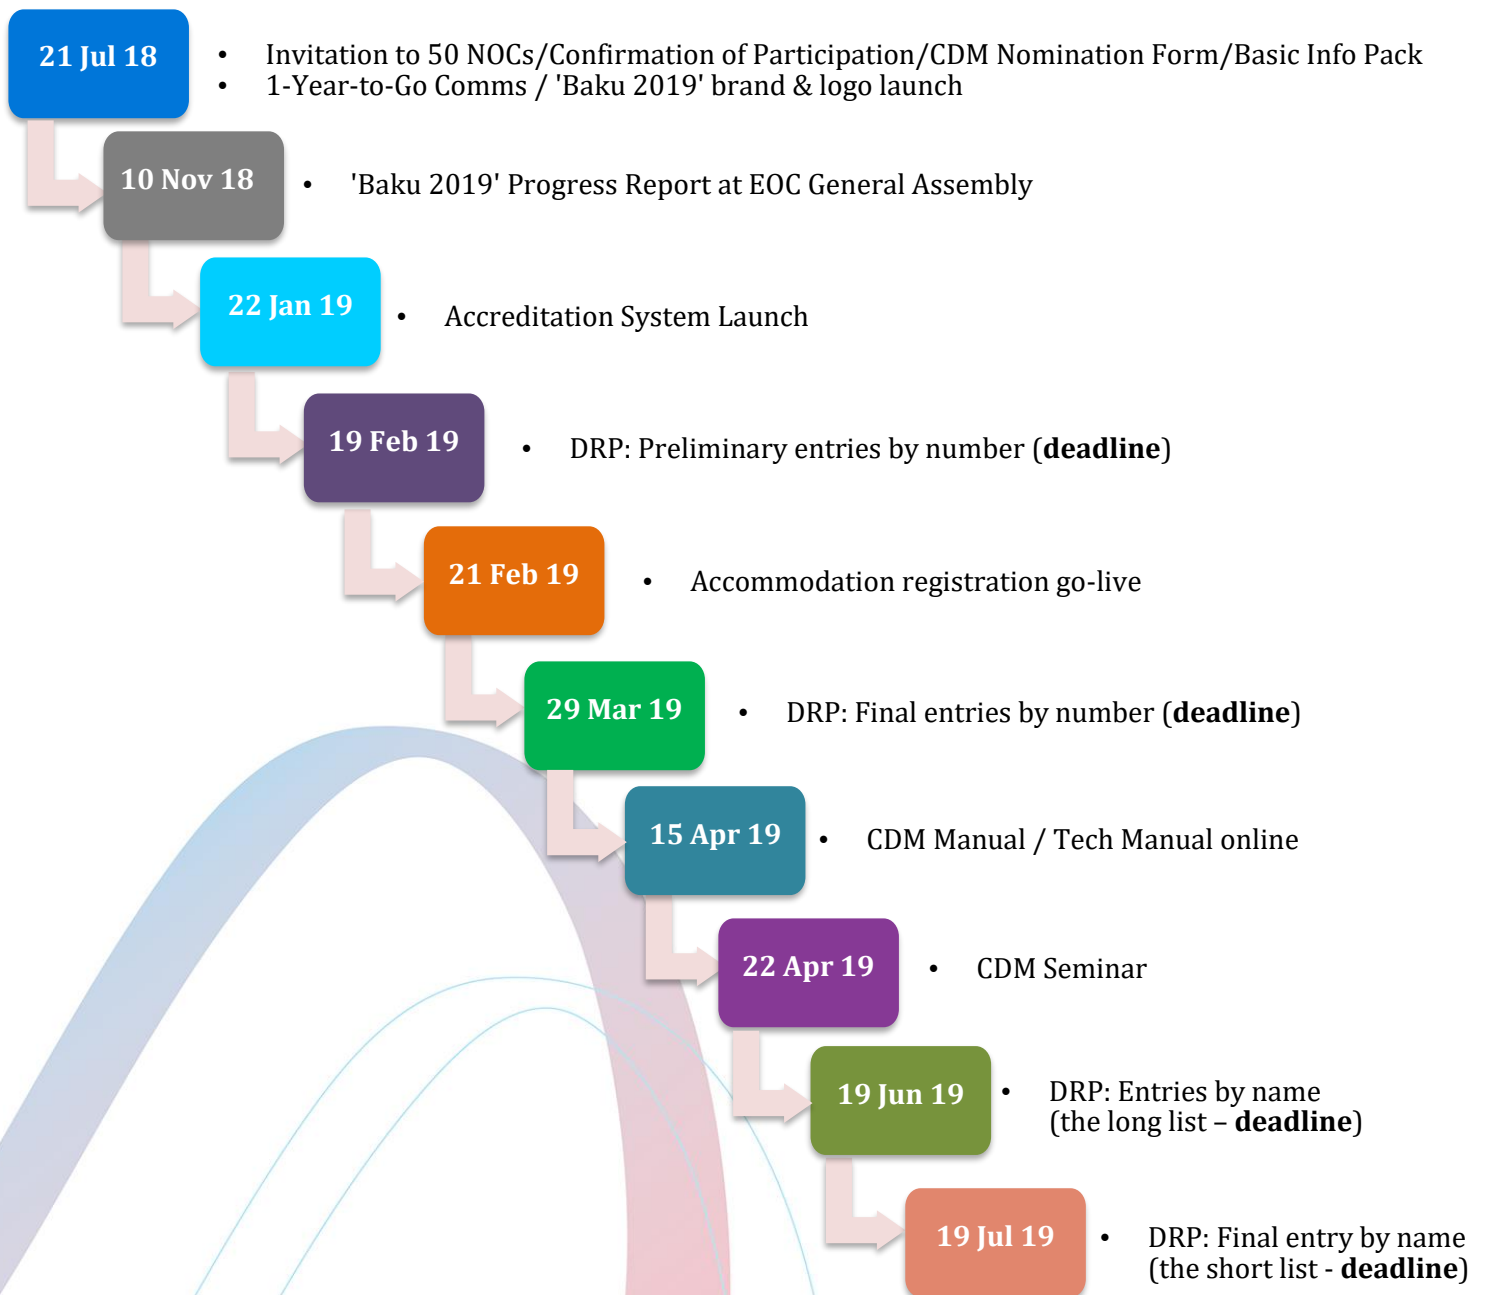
21 Jul 18

- Invitation to 50 NOCs/Confirmation of Participation/CDM Nomination Form/Basic Info Pack
- 1-Year-to-Go Comms / 'Baku 2019' brand & logo launch

10 Nov 18

- 'Baku 2019' Progress Report at EOC General Assembly

22 Jan 19

- Accreditation System Launch

19 Feb 19

- DRP: Preliminary entries by number (**deadline**)

21 Feb 19

- Accommodation registration go-live

29 Mar 19

- DRP: Final entries by number (**deadline**)

15 Apr 19

- CDM Manual / Tech Manual online

22 Apr 19

- CDM Seminar

19 Jun 19

- DRP: Entries by name (the long list – **deadline**)

19 Jul 19

- DRP: Final entry by name (the short list - **deadline**)